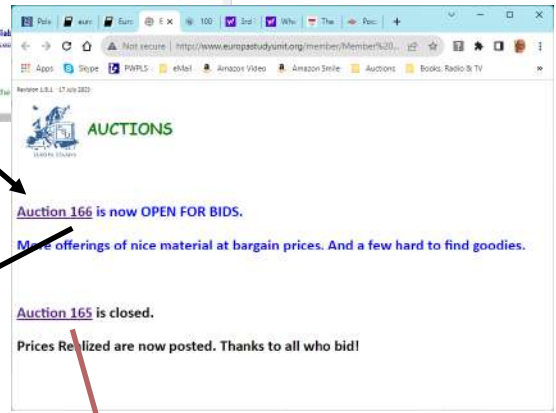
Pale | eur | Eur | E × | 100 | 3rd | Wh | The | Poc | +

Not secure | http://www.europastudyunit.org/member/Member%20...

Apps | Skype | PWPLS | eMail | Amazon Video | Amazon Smile | Auctions | Books, Radio & TV

Revision 1.9.1 17 July 2020

AUCTIONS

Europa Study Unit

Auction 166 is now OPEN FOR BIDS.

M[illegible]e offerings of nice material at bargain prices. And a few hard to find goodies.

Auction 165 is closed.

Prices Re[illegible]lized are now posted. Thanks to all who bid!